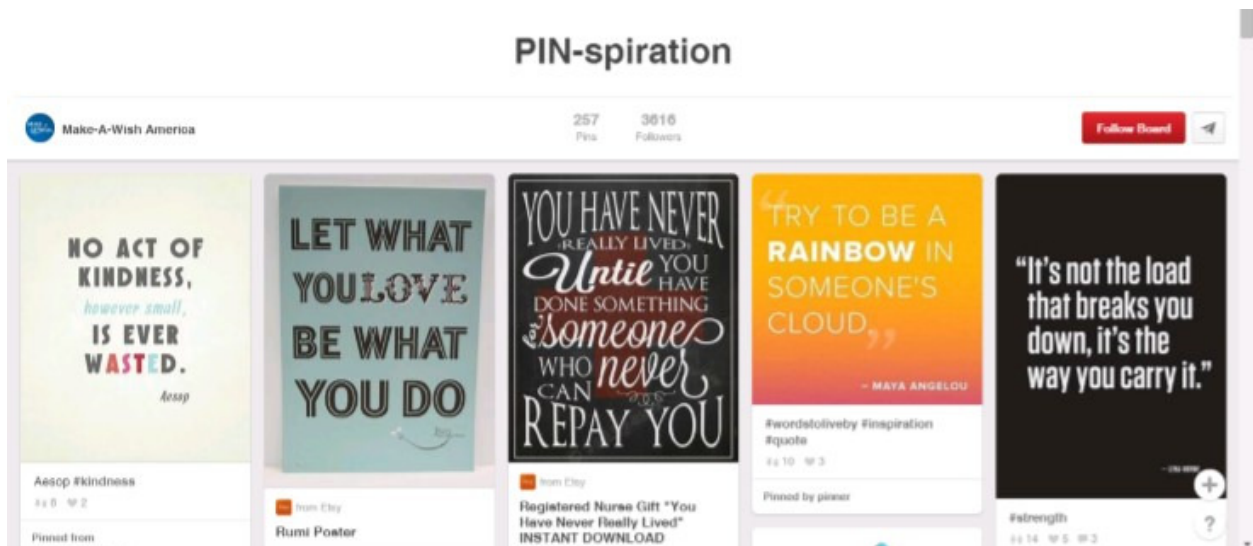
PIN-spiration

Make-A-Wish America

257 Pins

3616 Followers

Follow Board

NO ACT OF KINDNESS, however small, IS EVER WASTED.

Aesop

Aesop #kindness

8 2

Pinned from

LET WHAT YOU LOVE BE WHAT YOU DO

from Etsy

Rumi Poster

YOU HAVE NEVER REALLY LIVED Until YOU HAVE DONE SOMETHING for Someone WHO CAN never REPAY YOU

from Etsy

Registered Nurse Gift "You Have Never Really Lived" INSTANT DOWNLOAD

"TRY TO BE A RAINBOW IN SOMEONE'S CLOUD."

– MAYA ANGELOU

#wordstoliveby #inspiration #quote

10 3

Pinned by pinner

"It's not the load that breaks you down, it's the way you carry it."

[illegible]

#strength

14 5 3

?